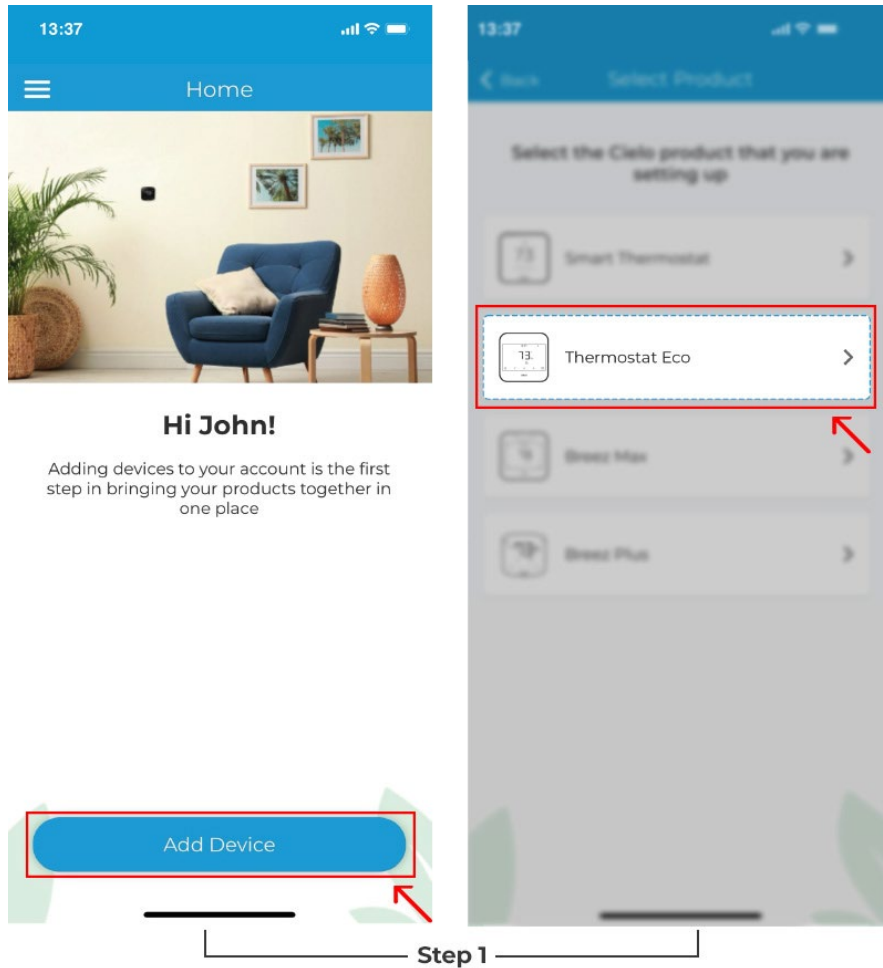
13:37

Home

Hi John!

Adding devices to your account is the first step in bringing your products together in one place

Add Device

13:37

Back

Select Product

Select the Cielo product that you are setting up

Smart Thermostat

Thermostat Eco

Breez Max

Breez Plus

Step 1